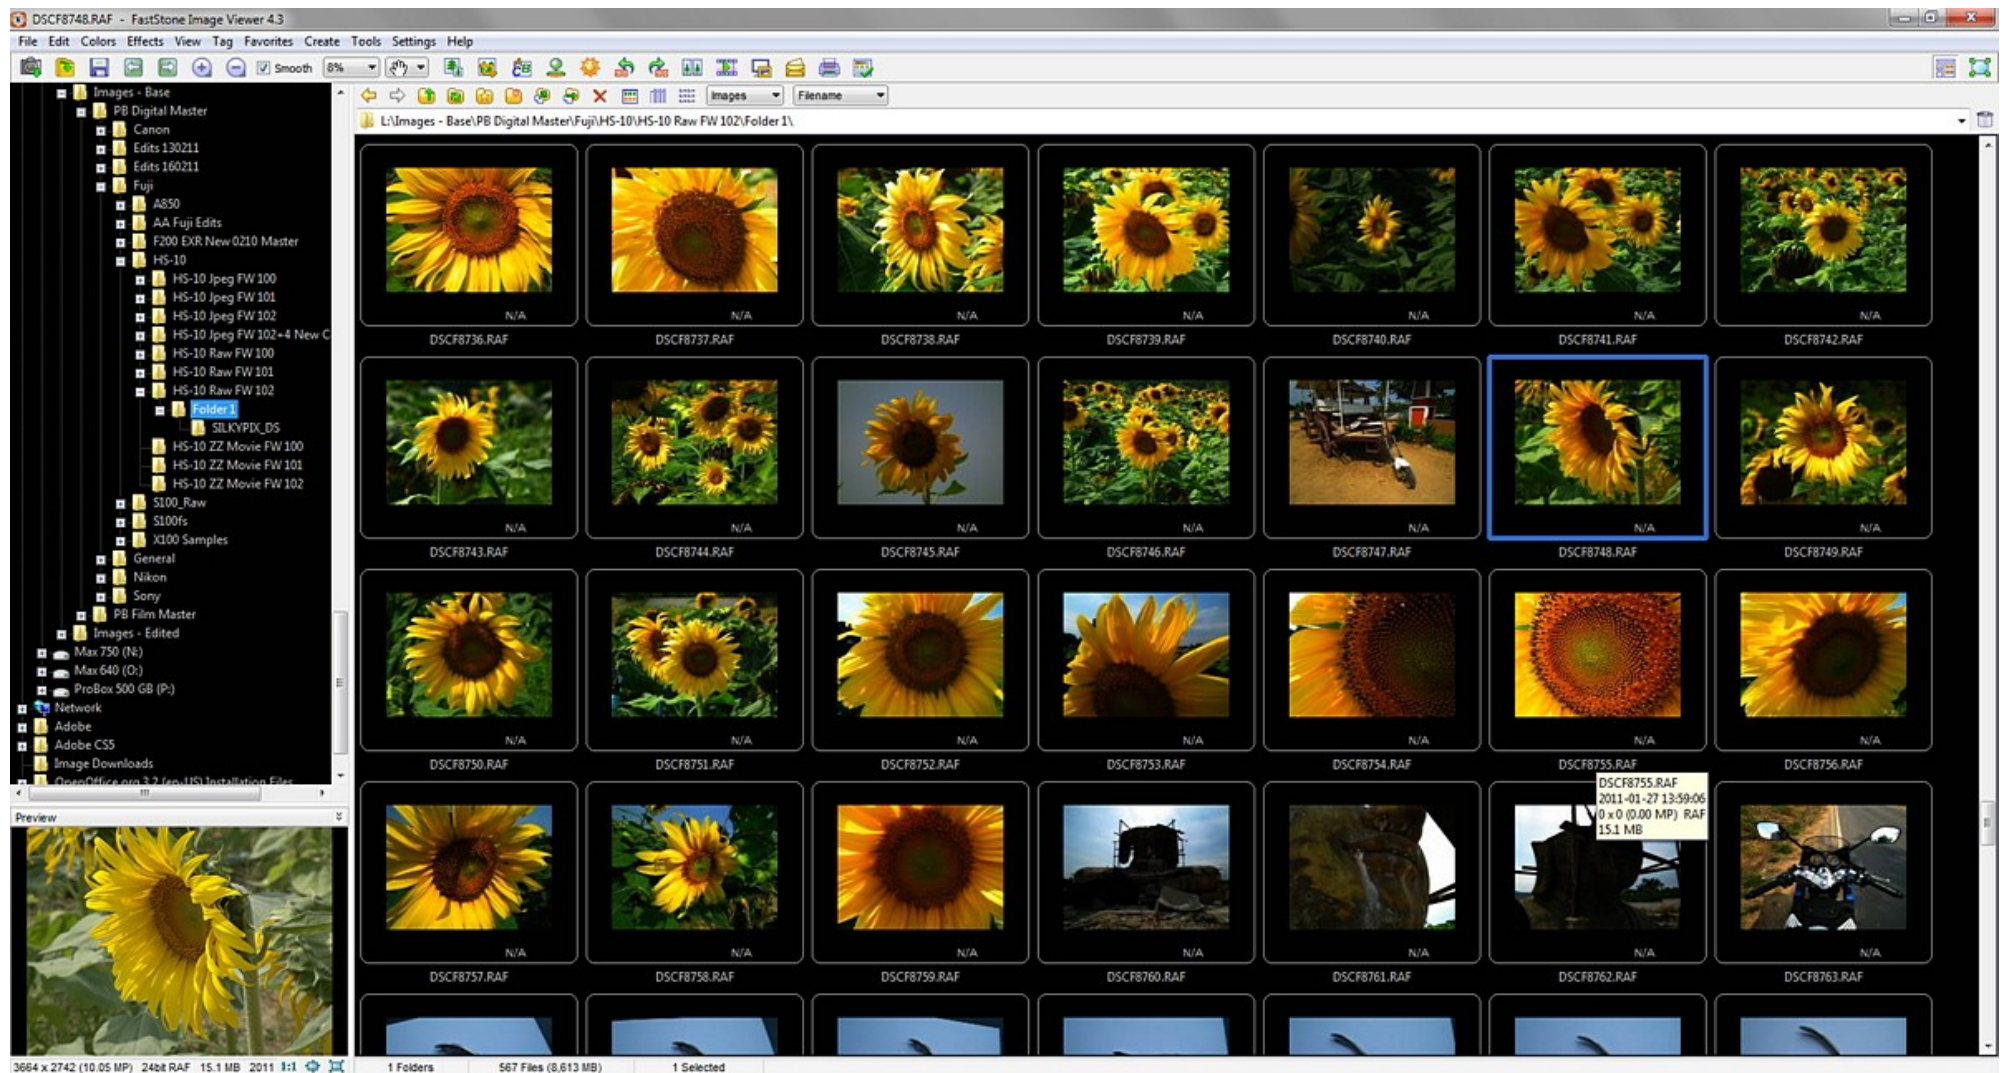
DSCF8748.RAF - FastStone Image Viewer 4.3

File Edit Colors Effects View Tag Favorites Create Tools Settings Help

Smooth 8%

Images - Base
PB Digital Master
Canon
Edits 130211
Edits 160211
Fuji
A850
AA Fuji Edits
F200 EXR New 0210 Master
HS-10
HS-10 Jpeg FW 100
HS-10 Jpeg FW 101
HS-10 Jpeg FW 102
HS-10 Jpeg FW 102+4 New C
HS-10 Raw FW 100
HS-10 Raw FW 101
HS-10 Raw FW 102
Folder 1
SILKYPIX_DS
HS-10 ZZ Movie FW 100
HS-10 ZZ Movie FW 101
HS-10 ZZ Movie FW 102
S100_Raw
S100fs
X100 Samples
General
Nikon
Sony
PB Film Master
Images - Edited
Max 750 (N:)
Max 640 (O:)
ProBox 500 GB (P:)
Network
Adobe
Adobe CS5
Image Downloads
OpenOffice.org 3.2 (en-US) Installation Files

Preview

Images Filename

L:\Images - Base\PB Digital Master\Fuji\HS-10\HS-10 Raw FW 102\Folder 1\

N/A DSCF8736.RAF
N/A DSCF8737.RAF
N/A DSCF8738.RAF
N/A DSCF8739.RAF
N/A DSCF8740.RAF
N/A DSCF8741.RAF
N/A DSCF8742.RAF
N/A DSCF8743.RAF
N/A DSCF8744.RAF
N/A DSCF8745.RAF
N/A DSCF8746.RAF
N/A DSCF8747.RAF
N/A DSCF8748.RAF
N/A DSCF8749.RAF
N/A DSCF8750.RAF
N/A DSCF8751.RAF
N/A DSCF8752.RAF
N/A DSCF8753.RAF
N/A DSCF8754.RAF
N/A DSCF8755.RAF
N/A DSCF8756.RAF

DSCF8755.RAF
2011-01-27 13:59:06
0 x 0 (0.00 MP) RAF
15.1 MB

N/A DSCF8757.RAF
N/A DSCF8758.RAF
N/A DSCF8759.RAF
N/A DSCF8760.RAF
N/A DSCF8761.RAF
N/A DSCF8762.RAF
N/A DSCF8763.RAF

3664 x 2742 (10.05 MP) 24bit RAF 15.1 MB 2011 1:1
1 Folders 567 Files (8,613 MB) 1 Selected